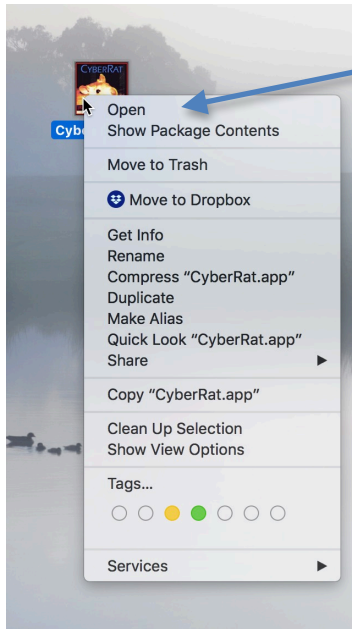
CyberRat

Cybe

Open
Show Package Contents

Move to Trash

Move to Dropbox

Get Info
Rename
Compress "CyberRat.app"
Duplicate
Make Alias
Quick Look "CyberRat.app"
Share

Copy "CyberRat.app"

Clean Up Selection
Show View Options

Tags...

Services